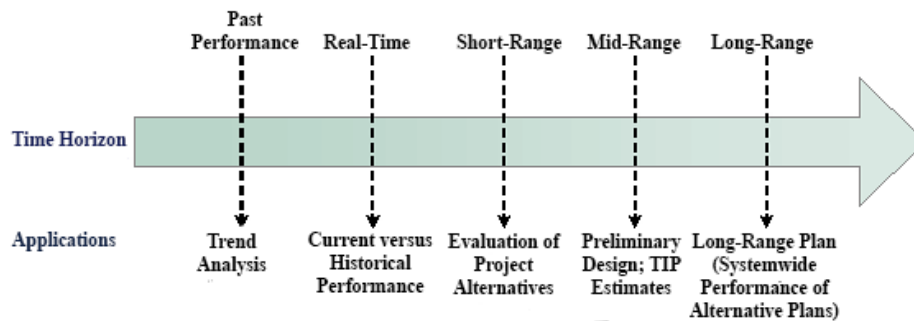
Past Performance

Real-Time

Short-Range

Mid-Range

Long-Range

Time Horizon

Applications

Trend Analysis

Current versus Historical Performance

Evaluation of Project Alternatives

Preliminary Design; TIP Estimates

Long-Range Plan (Systemwide Performance of Alternative Plans)